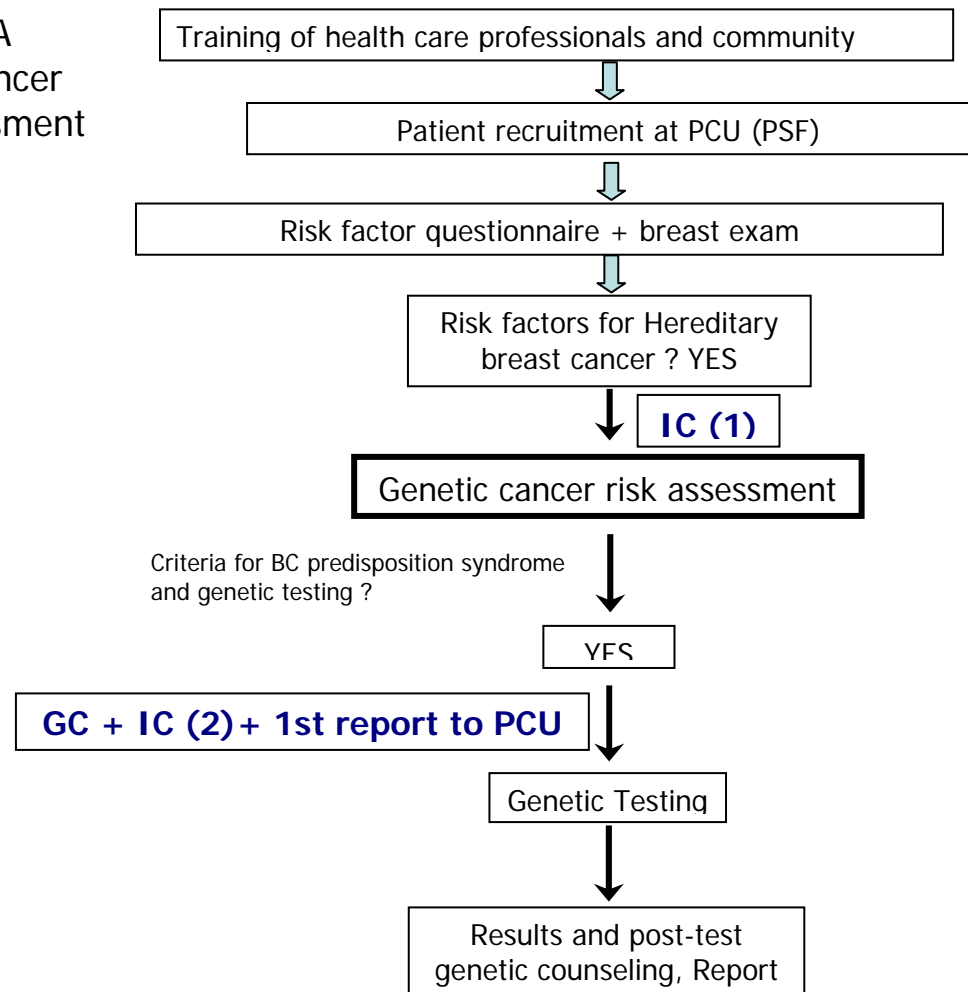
A
ncer
sment

Training of health care professionals and community

Patient recruitment at PCU (PSF)

Risk factor questionnaire + breast exam

Risk factors for Hereditary breast cancer ? YES

IC (1)

Genetic cancer risk assessment

Criteria for BC predisposition syndrome and genetic testing ?

YES

GC + IC (2)+ 1st report to PCU

Genetic Testing

Results and post-test genetic counseling, Report